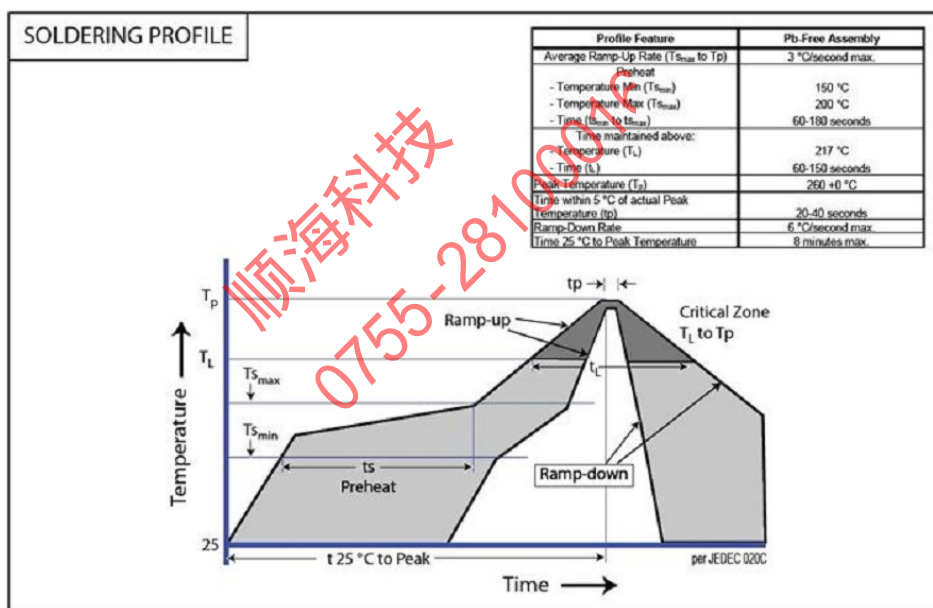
SOLDERING PROFILE

| Profile Feature | Pb-Free Assembly |
|---|---|
| Average Ramp-Up Rate ($Ts_{max}$ to Tp) | 3 °C/second max. |
| Preheat<br>- Temperature Min ($Ts_{min}$)<br>- Temperature Max ($Ts_{max}$)<br>- Time ($ts_{min}$ to $ts_{max}$) | 150 °C<br>200 °C<br>60-180 seconds |
| Time maintained above:<br>- Temperature ($T_L$)<br>- Time ($t_L$) | 217 °C<br>60-150 seconds |
| Peak Temperature ($T_p$) | 260 +0 °C |
| Time within 5 °C of actual Peak Temperature (tp) | 20-40 seconds |
| Ramp-Down Rate | 6 °C/second max. |
| Time 25 °C to Peak Temperature | 8 minutes max. |

顺海科技
0755-2810000

$T_P$
$T_L$
$Ts_{max}$
$Ts_{min}$
25
Temperature
tp
Ramp-up
Critical Zone
$T_L$ to Tp
$t_L$
ts
Preheat
Ramp-down
t 25 °C to Peak
per JEDEC 020C
Time